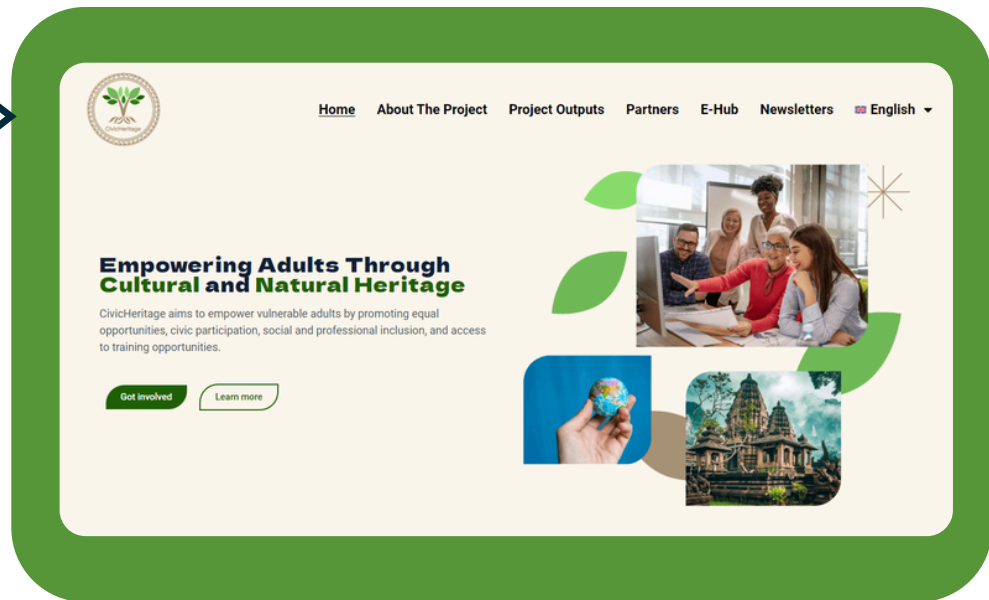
CivicHeritage

Home About The Project Project Outputs Partners E-Hub Newsletters English

Empowering Adults Through Cultural and Natural Heritage

CivicHeritage aims to empower vulnerable adults by promoting equal opportunities, civic participation, social and professional inclusion, and access to training opportunities.

Got involved Learn more